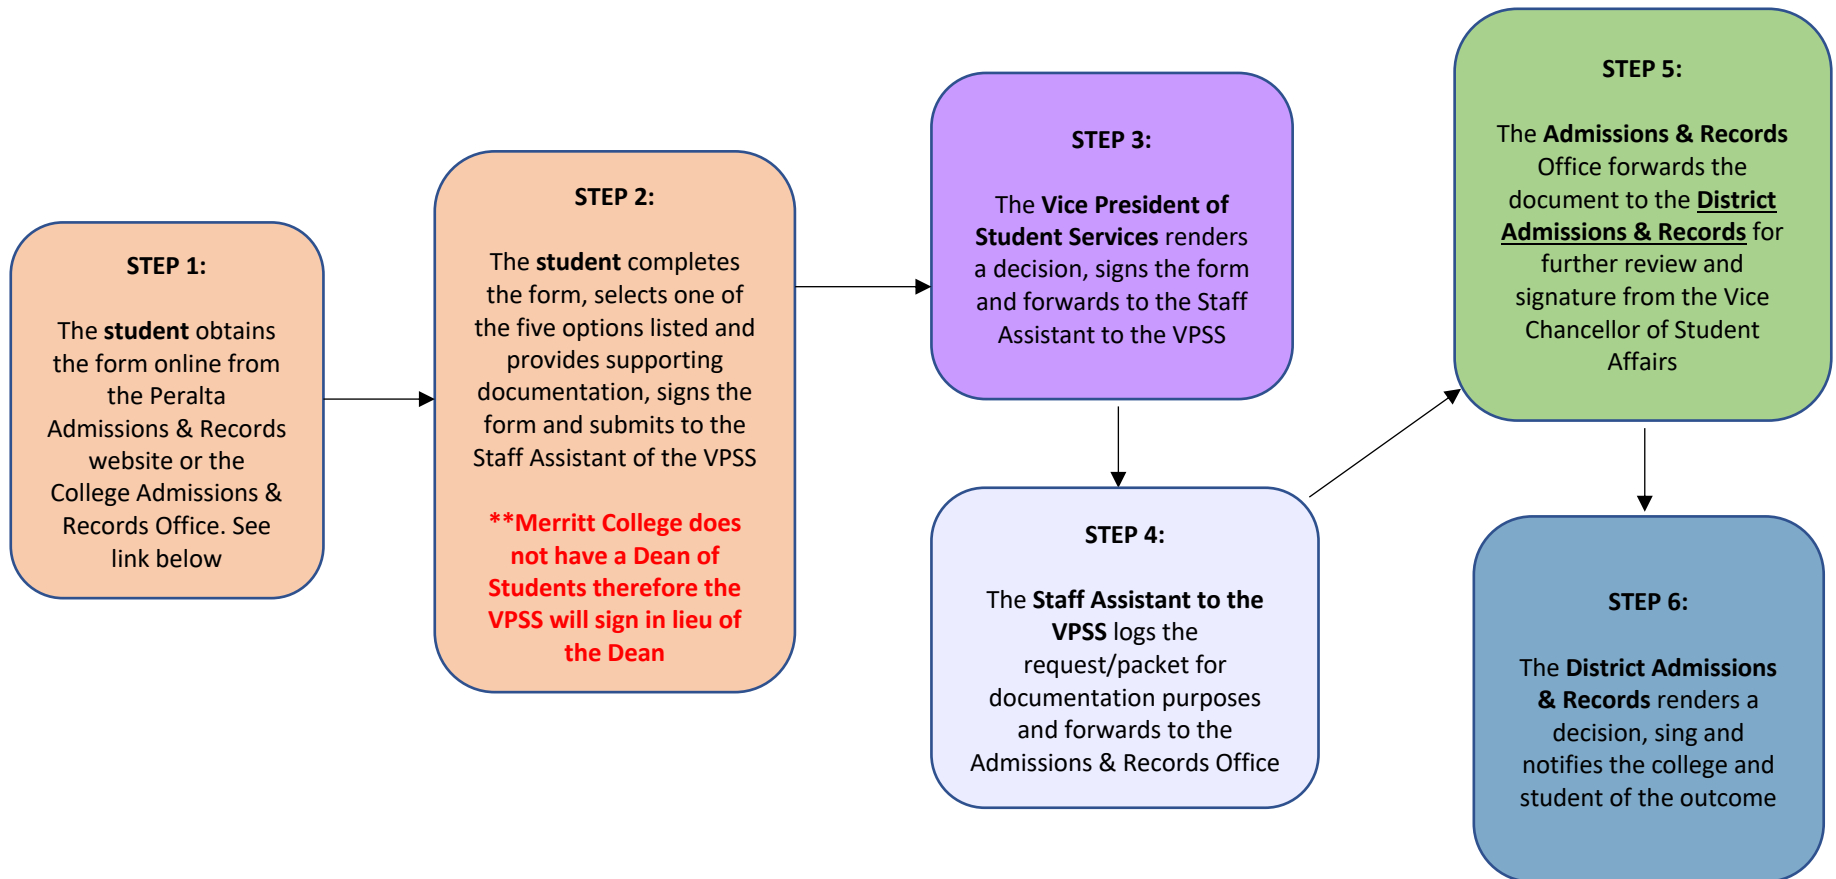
STEP 1:

The student obtains the form online from the Peralta Admissions & Records website or the College Admissions & Records Office. See link below

STEP 2:

The student completes the form, selects one of the five options listed and provides supporting documentation, signs the form and submits to the Staff Assistant of the VPSS

**Merritt College does not have a Dean of Students therefore the VPSS will sign in lieu of the Dean

STEP 3:

The Vice President of Student Services renders a decision, signs the form and forwards to the Staff Assistant to the VPSS

STEP 4:

The Staff Assistant to the VPSS logs the request/packet for documentation purposes and forwards to the Admissions & Records Office

STEP 5:

The Admissions & Records Office forwards the document to the District Admissions & Records for further review and signature from the Vice Chancellor of Student Affairs

STEP 6:

The District Admissions & Records renders a decision, sing and notifies the college and student of the outcome